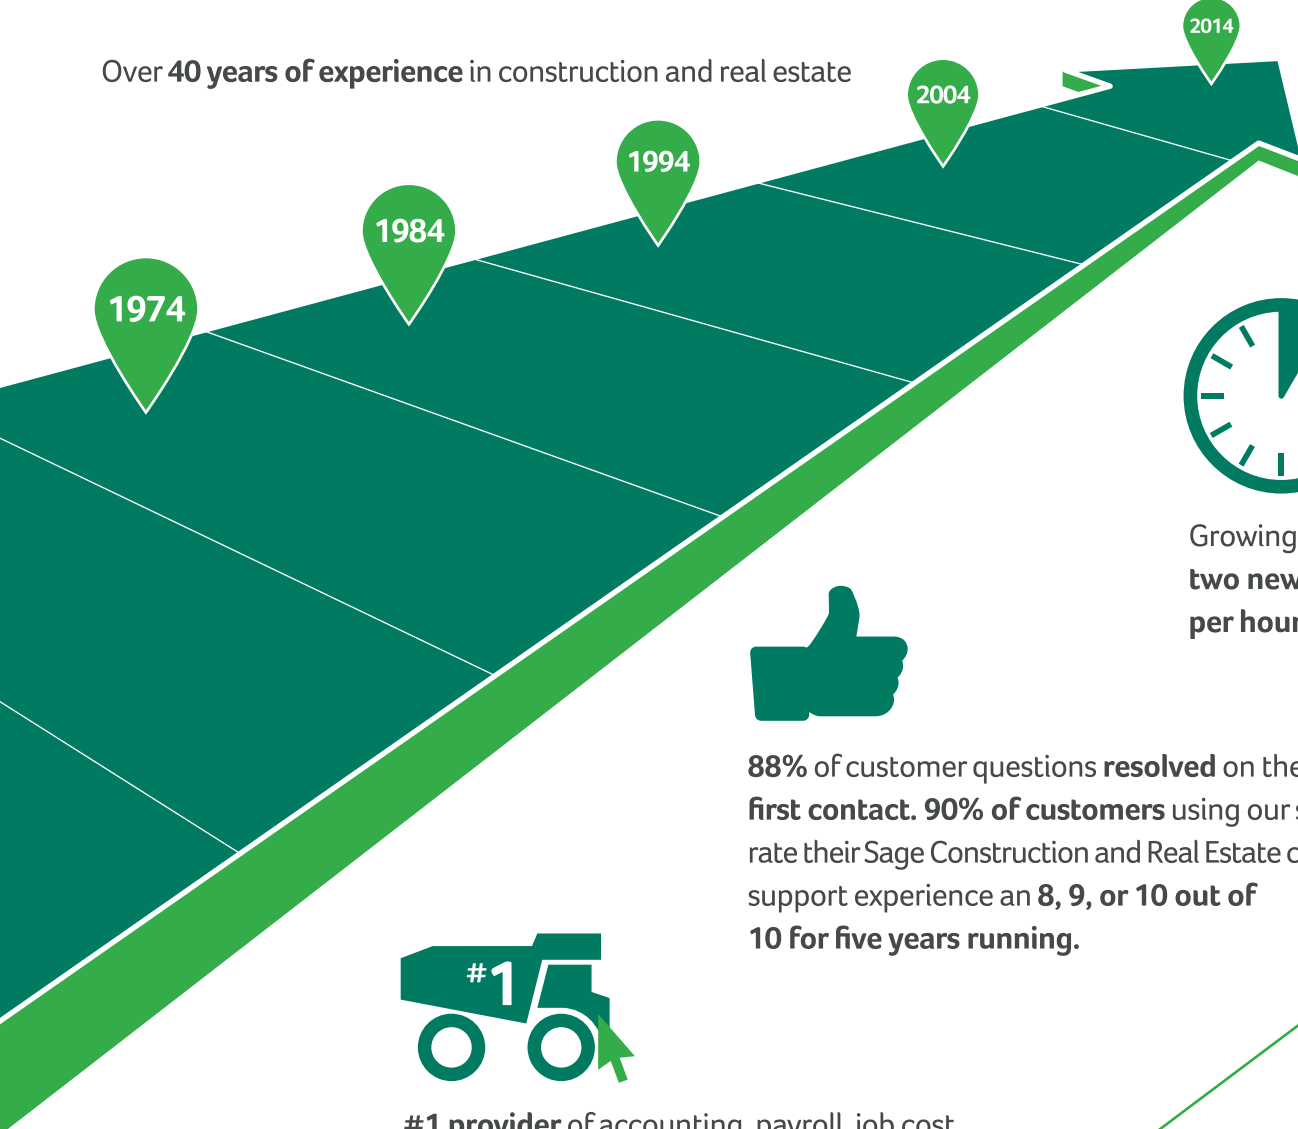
Over **40 years of experience** in construction and real estate

1974

1984

1994

2004

2014

Growing
**two new**
**per hour**

**88%** of customer questions **resolved** on the **first contact. 90% of customers** using our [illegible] rate their Sage Construction and Real Estate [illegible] support experience an **8, 9, or 10 out of 10 for five years running.**

#1

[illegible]